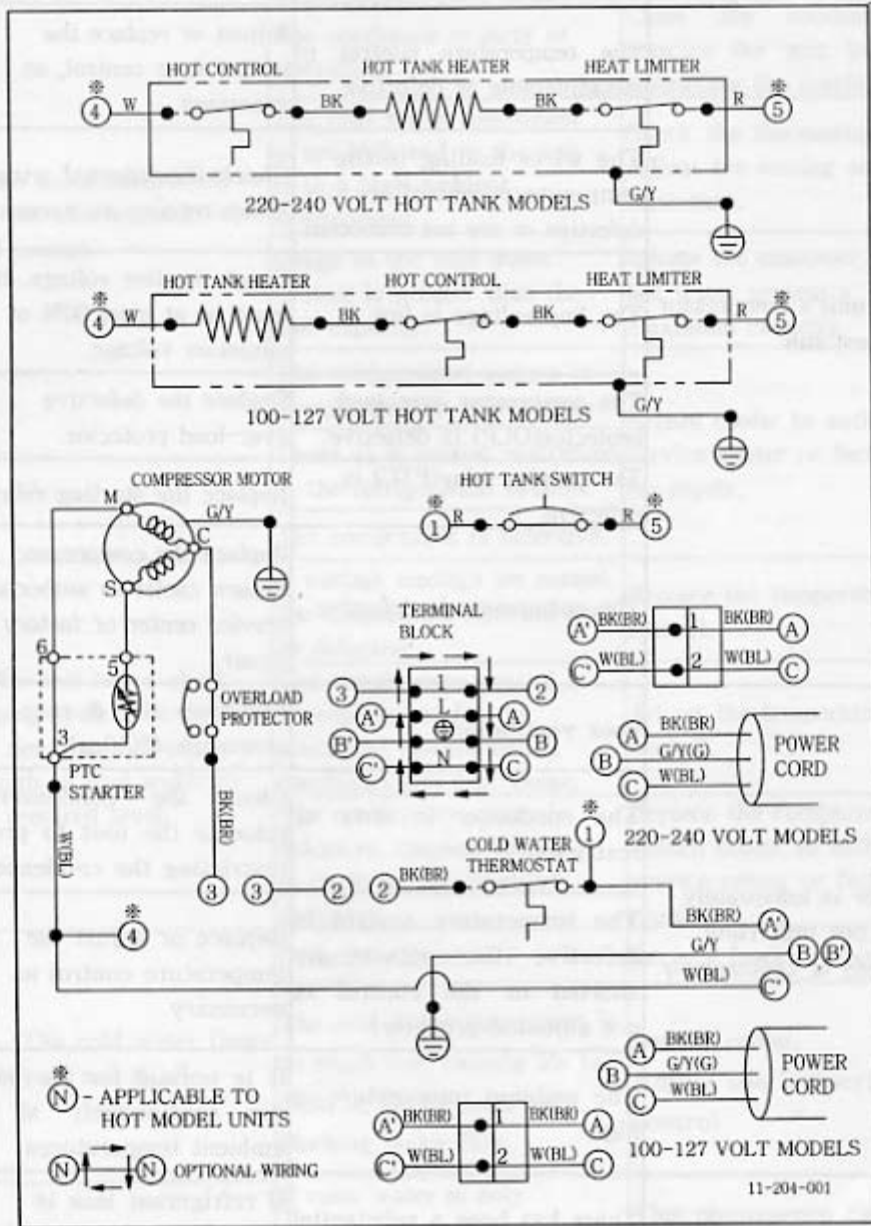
HOT CONTROL
HOT TANK HEATER
HEAT LIMITER
④ W BK BK R ⑤
G/Y
220-240 VOLT HOT TANK MODELS

HOT TANK HEATER
HOT CONTROL
HEAT LIMITER
④ W BK BK R ⑤
G/Y
100-127 VOLT HOT TANK MODELS

COMPRESSOR MOTOR
M G/Y
C
S
6
5
3
PTC STARTER
OVERLOAD PROTECTOR
W(BL)
BK(BR)
③

HOT TANK SWITCH
① R R ⑤

TERMINAL BLOCK
③ 1 ②
A' L A
B' ⊕ B
C' N C

A' BK(BR) 1 BK(BR) A
C' W(BL) 2 W(BL) C

A BK(BR)
B G/Y(G) POWER CORD
C W(BL)
220-240 VOLT MODELS

③ ② ② BK(BR) COLD WATER THERMOSTAT ①
BK(BR) A'
G/Y B B'
W(BL) C'
④

A BK(BR)
B G/Y(G) POWER CORD
C W(BL)
100-127 VOLT MODELS

N - APPLICABLE TO HOT MODEL UNITS
N N OPTIONAL WIRING

A' BK(BR) 1 BK(BR) A
C' W(BL) 2 W(BL) C

11-204-001